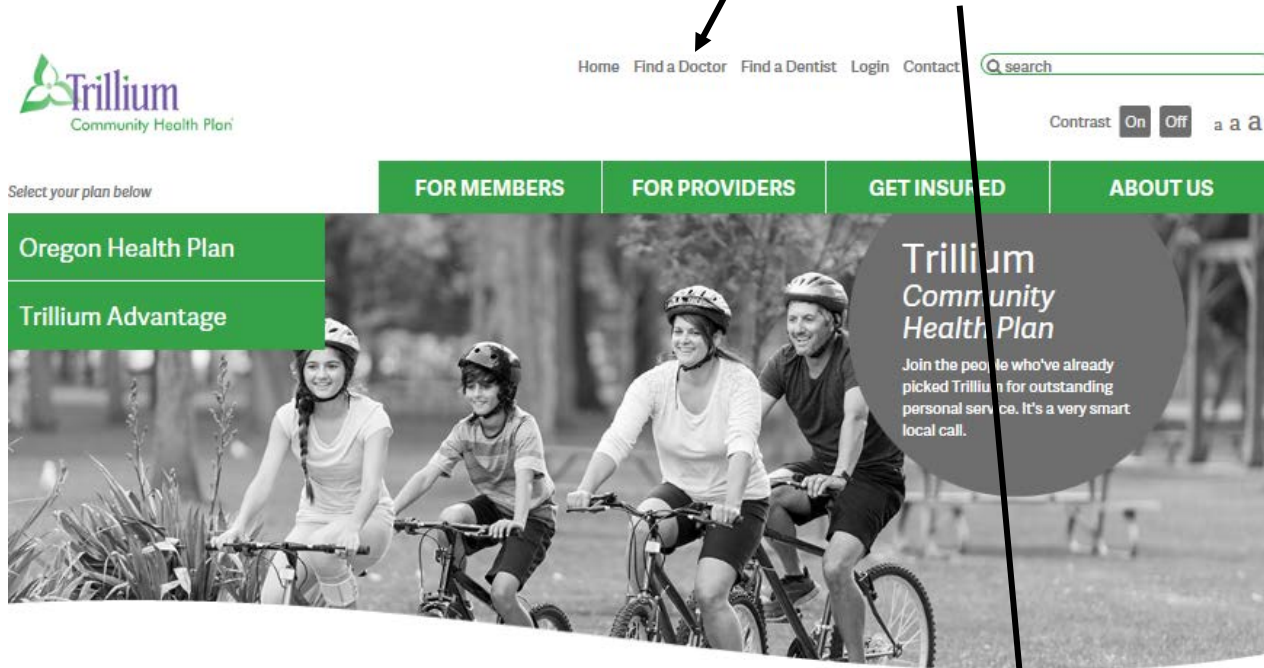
Trillium
Community Health Plan

Home Find a Doctor Find a Dentist Login Contact

search

Contrast On Off a a a

Select your plan below

FOR MEMBERS FOR PROVIDERS GET INSURED ABOUT US

Oregon Health Plan

Trillium Advantage

Trillium
Community
Health Plan

Join the people who've already picked Trillium for outstanding personal service. It's a very smart local call.